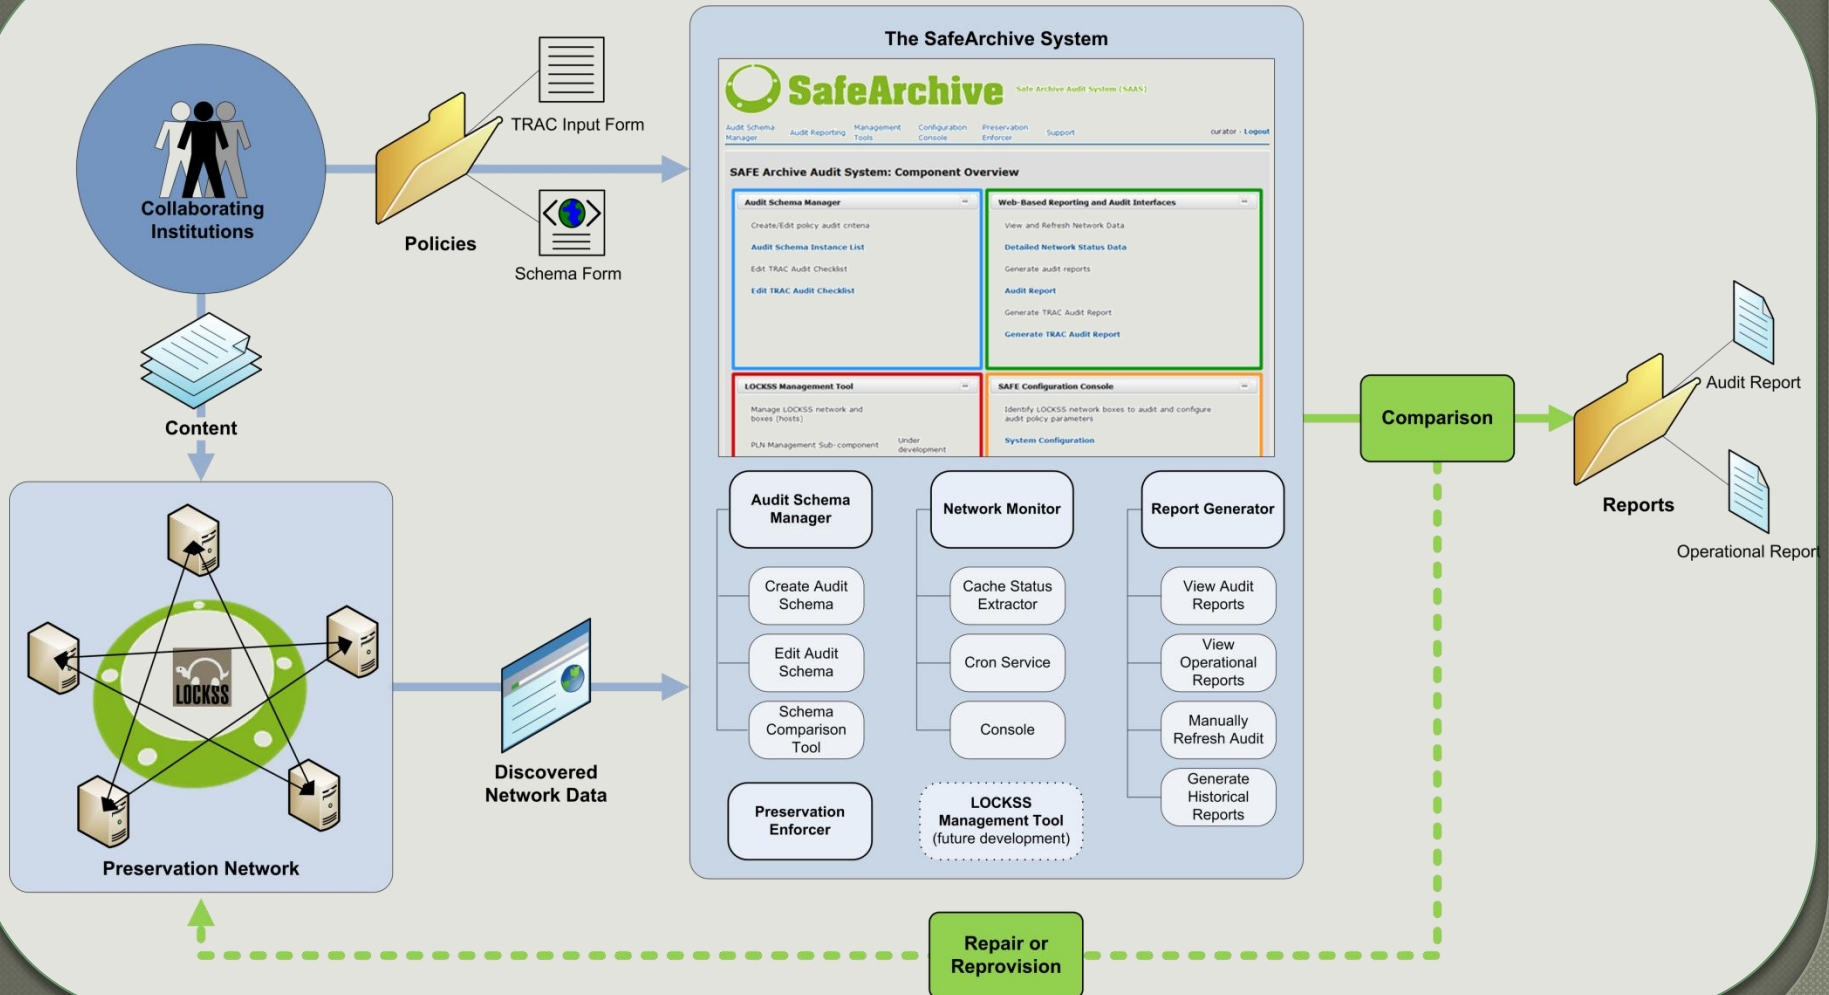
Collaborating Institutions

TRAC Input Form

Policies

Schema Form

Content

The SafeArchive System

SafeArchive

Safe Archive Audit System (SAAS)

Audit Schema Manager Audit Reporting Management Tools Configuration Console Preservation Enforcer Support curator · Logout

SAFE Archive Audit System: Component Overview

Audit Schema Manager

Create/Edit policy audit criteria

Audit Schema Instance List

Edit TRAC Audit Checklist

Edit TRAC Audit Checklist

Web-Based Reporting and Audit Interfaces

View and Refresh Network Data

Detailed Network Status Data

Generate audit reports

Audit Report

Generate TRAC Audit Report

Generate TRAC Audit Report

LOCKSS Management Tool

Manage LOCKSS network and boxes (hosts)

PLN Management Sub-component Under development

SAFE Configuration Console

Identify LOCKSS network boxes to audit and configure audit policy parameters

System Configuration

Audit Schema Manager

Create Audit Schema

Edit Audit Schema

Schema Comparison Tool

Network Monitor

Cache Status Extractor

Cron Service

Console

Report Generator

View Audit Reports

View Operational Reports

Manually Refresh Audit

Generate Historical Reports

Preservation Enforcer

LOCKSS Management Tool (future development)

Comparison

Audit Report

Reports

Operational Report

LOCKSS

Preservation Network

Discovered Network Data

Repair or Reprovision